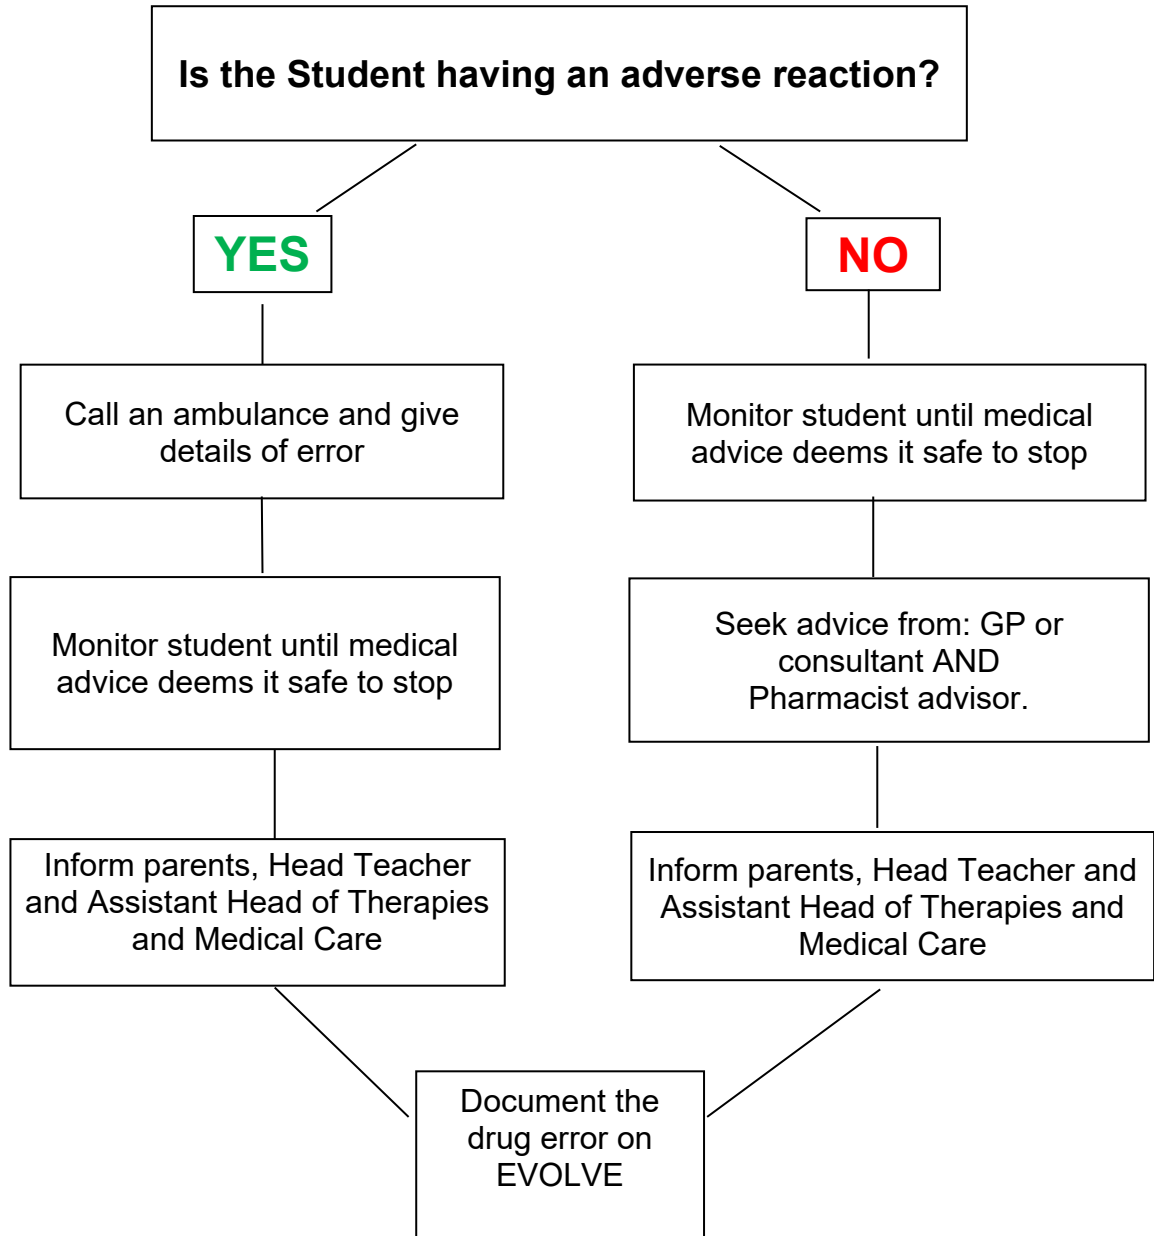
Is the Student having an adverse reaction?

YES

NO

Call an ambulance and give details of error

Monitor student until medical advice deems it safe to stop

Monitor student until medical advice deems it safe to stop

Seek advice from: GP or consultant AND Pharmacist advisor.

Inform parents, Head Teacher and Assistant Head of Therapies and Medical Care

Inform parents, Head Teacher and Assistant Head of Therapies and Medical Care

Document the drug error on EVOLVE